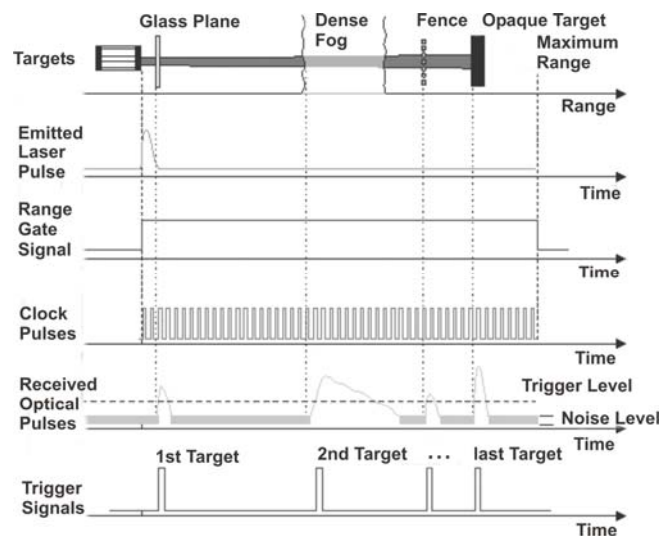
Glass Plane

Dense Fog

Fence

Opaque Target

Targets

Maximum Range

Range

Emitted Laser Pulse

Time

Range Gate Signal

Time

Clock Pulses

Time

Received Optical Pulses

Trigger Level

Noise Level

Time

1st Target

2nd Target

. . .

last Target

Trigger Signals

Time